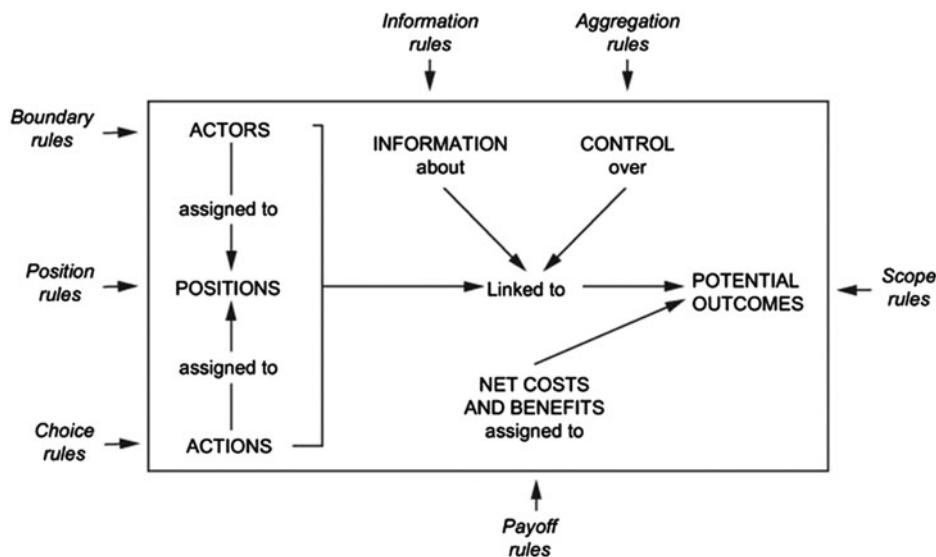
Information rules

Aggregation rules

Boundary rules

ACTORS

assigned to

Position rules

POSITIONS

assigned to

Choice rules

ACTIONS

INFORMATION about

CONTROL over

Linked to

POTENTIAL OUTCOMES

Scope rules

NET COSTS AND BENEFITS assigned to

Payoff rules